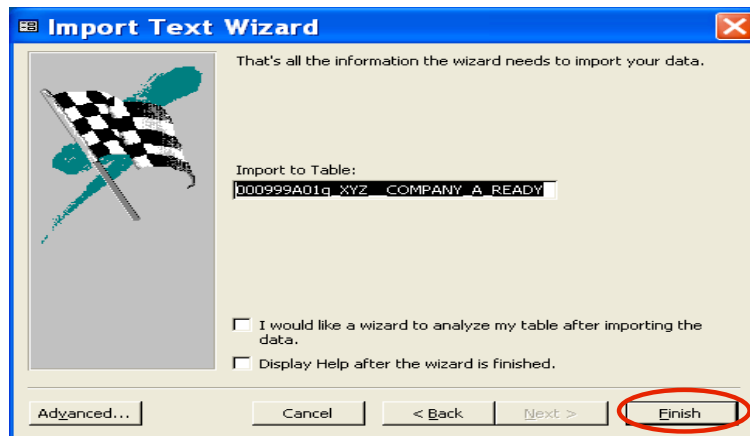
Import Text Wizard

That's all the information the wizard needs to import your data.

Import to Table:
000999A01g_XYZ__COMPANY_A_READY

I would like a wizard to analyze my table after importing the data.

Display Help after the wizard is finished.

Advanced...
Cancel
< Back
Next >
Finish